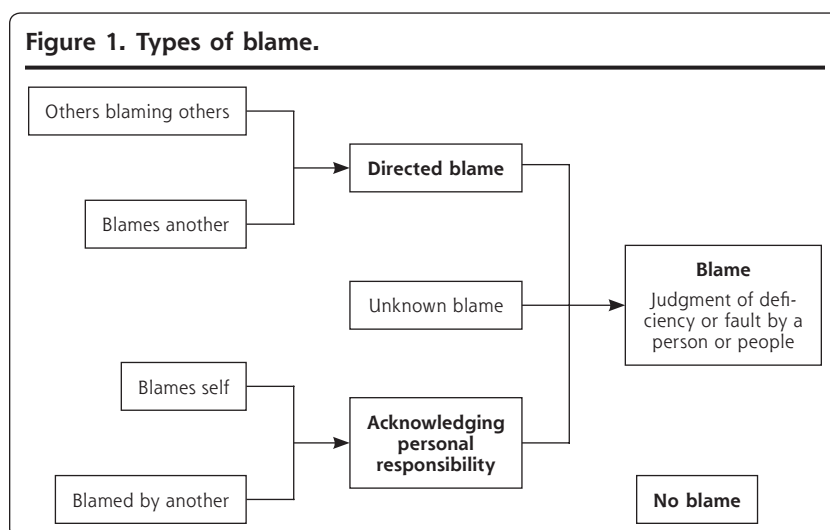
Figure 1. Types of blame.

Others blaming others

Blames another

Directed blame

Unknown blame

Blame

Judgment of deficiency or fault by a person or people

Blames self

Blamed by another

Acknowledging personal responsibility

No blame